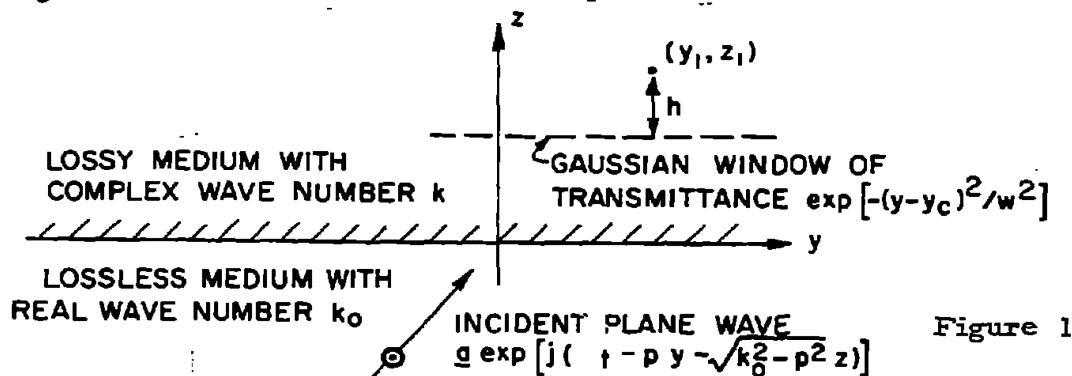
z

$(y_1, z_1)$

h

LOSSY MEDIUM WITH COMPLEX WAVE NUMBER k

GAUSSIAN WINDOW OF TRANSMITTANCE $\exp\left[-(y-y_c)^2/w^2\right]$

y

LOSSLESS MEDIUM WITH REAL WAVE NUMBER $k_o$

INCIDENT PLANE WAVE $\underline{a} \exp\left[j(\ t - p\,y - \sqrt{k_o^2 - p^2}\,z)\right]$

Figure 1